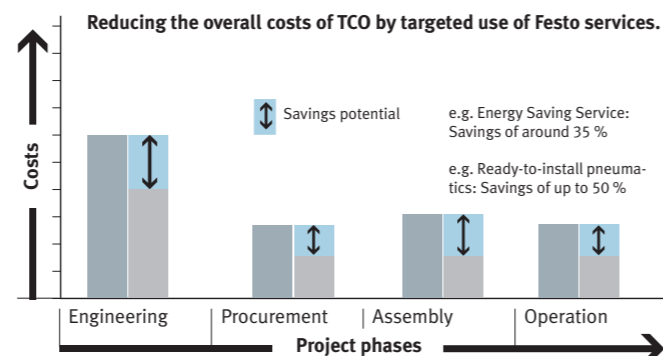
Reducing the overall costs of TCO by targeted use of Festo services.

Savings potential

e.g. Energy Saving Service: Savings of around 35 %

e.g. Ready-to-install pneumatics: Savings of up to 50 %

Costs

Engineering | Procurement | Assembly | Operation

Project phases